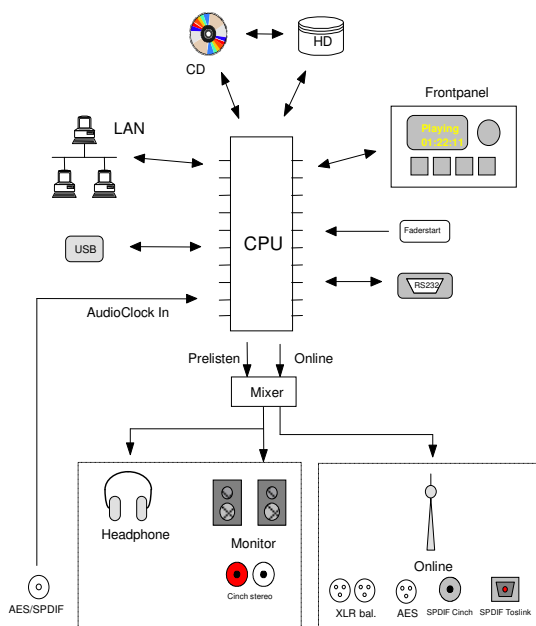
HD

CD

Frontpanel

Playing
01:22:11

LAN

CPU

USB

Faderstart

RS232

AudioClock In

Prelisten

Online

Mixer

Headphone

Monitor

Cinch stereo

Online

AES/SPDIF

XLR bal.

AES

SPDIF Cinch

SPDIF Toslink